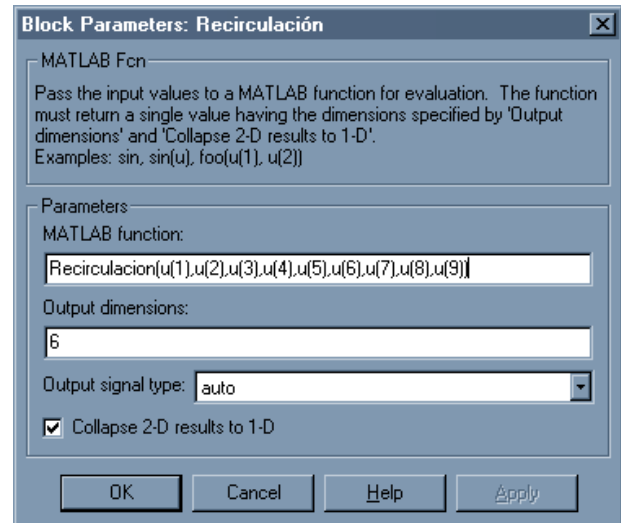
Block Parameters: Recirculación

MATLAB Fcn

Pass the input values to a MATLAB function for evaluation. The function must return a single value having the dimensions specified by 'Output dimensions' and 'Collapse 2-D results to 1-D'.
Examples: sin, sin(u), foo(u(1), u(2))

Parameters

MATLAB function:

Recirculacion(u(1),u(2),u(3),u(4),u(5),u(6),u(7),u(8),u(9))

Output dimensions:

6

Output signal type: auto

Collapse 2-D results to 1-D

OK Cancel Help Apply